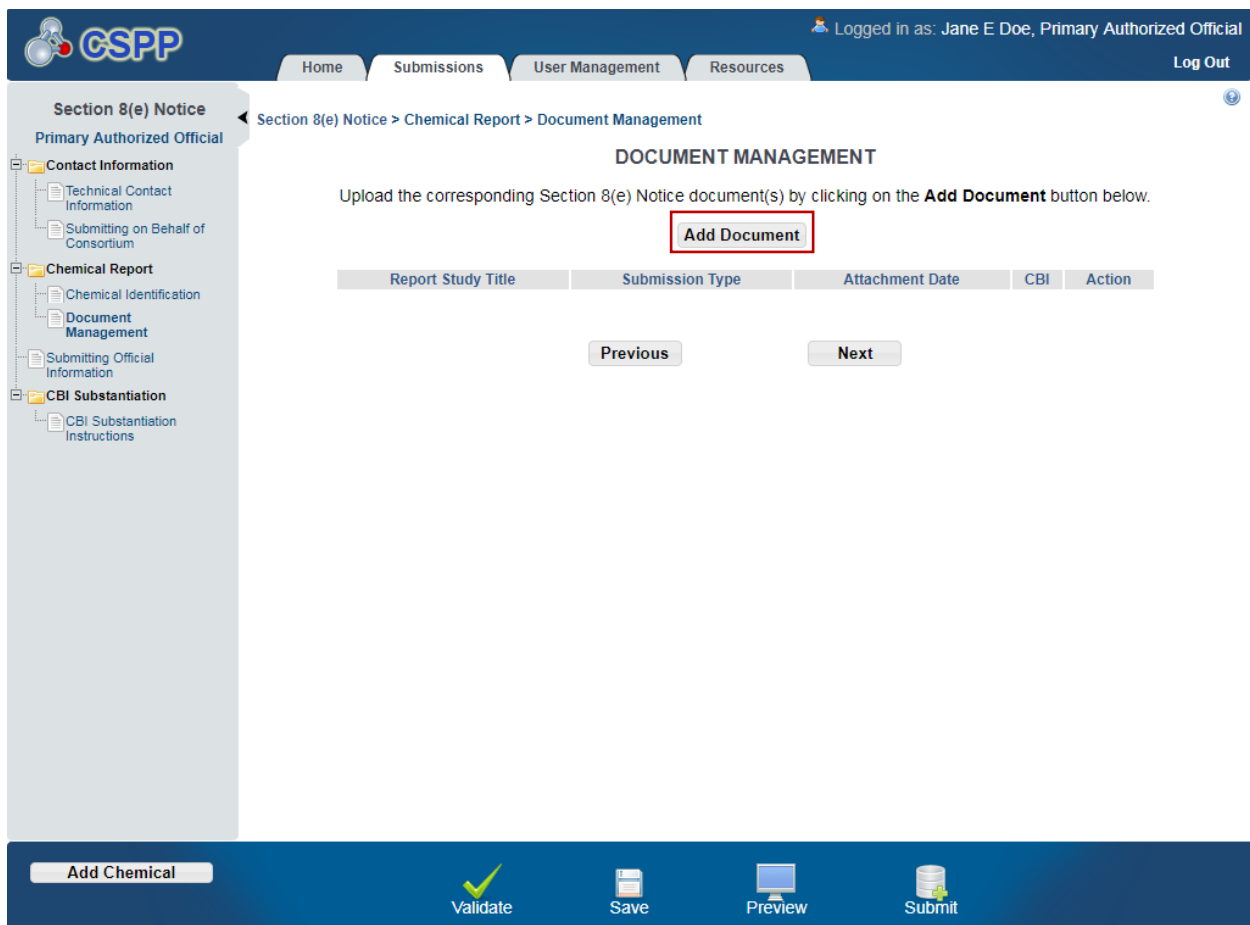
CSPP

Logged in as: Jane E Doe, Primary Authorized Official

Home | Submissions | User Management | Resources

Log Out

Section 8(e) Notice
Primary Authorized Official

Contact Information
Technical Contact Information
Submitting on Behalf of Consortium
Chemical Report
Chemical Identification
Document Management
Submitting Official Information
CBI Substantiation
CBI Substantiation Instructions

Section 8(e) Notice > Chemical Report > Document Management

DOCUMENT MANAGEMENT

Upload the corresponding Section 8(e) Notice document(s) by clicking on the **Add Document** button below.

Add Document

| Report Study Title | Submission Type | Attachment Date | CBI | Action |
|---|---|---|---|---|

Previous

Next

Add Chemical

Validate

Save

Preview

Submit